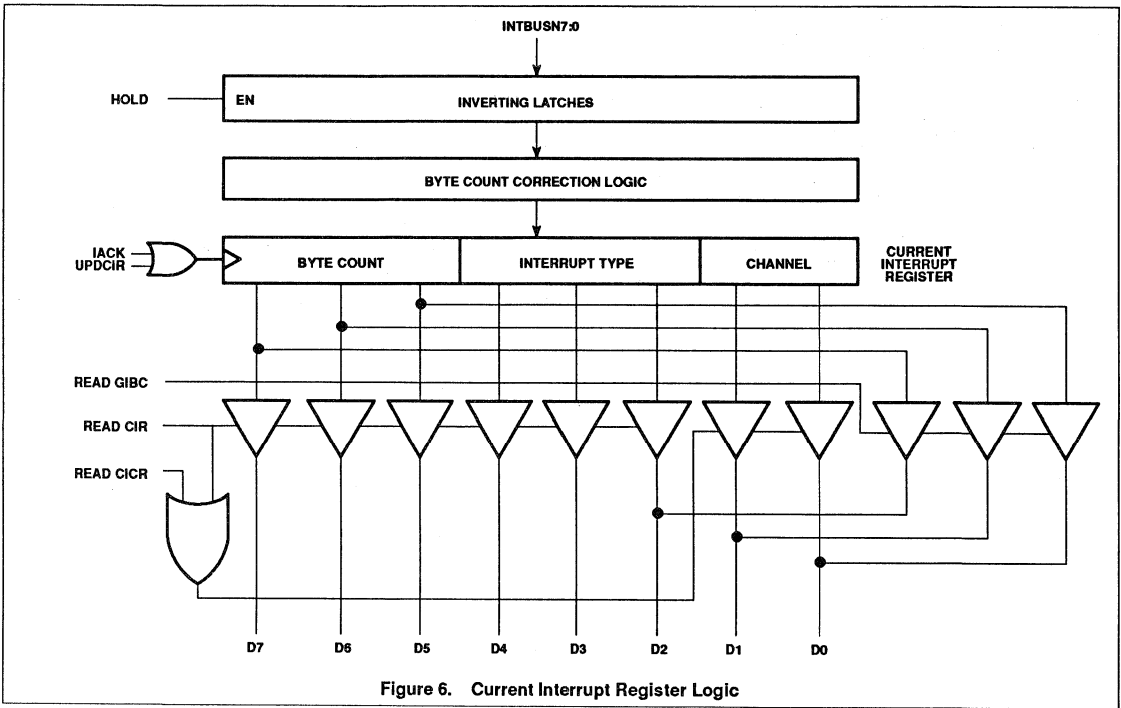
INTBUSN7:0

HOLD

EN

INVERTING LATCHES

BYTE COUNT CORRECTION LOGIC

IACK
UPDCIR

BYTE COUNT

INTERRUPT TYPE

CHANNEL

CURRENT INTERRUPT REGISTER

READ GIBC

READ CIR

READ CICR

D7 D6 D5 D4 D3 D2 D1 D0

Figure 6. Current Interrupt Register Logic